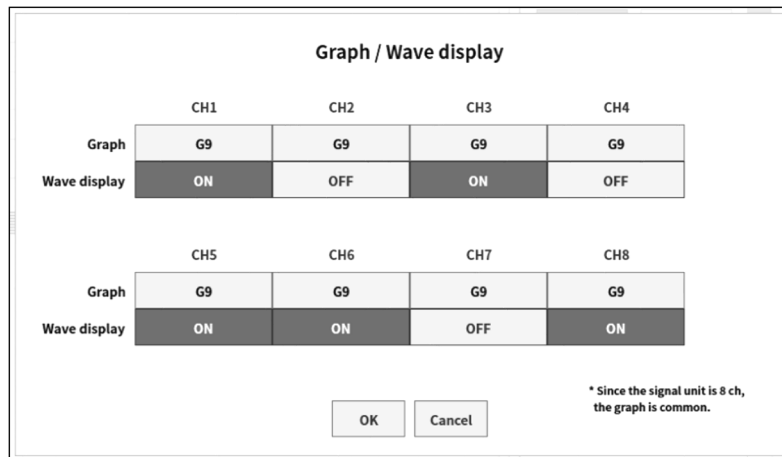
Graph / Wave display

|  | CH1 | CH2 | CH3 | CH4 |
|---|---|---|---|---|
| Graph | G9 | G9 | G9 | G9 |
| Wave display | ON | OFF | ON | OFF |

|  | CH5 | CH6 | CH7 | CH8 |
|---|---|---|---|---|
| Graph | G9 | G9 | G9 | G9 |
| Wave display | ON | ON | OFF | ON |

* Since the signal unit is 8 ch, the graph is common.

OK Cancel